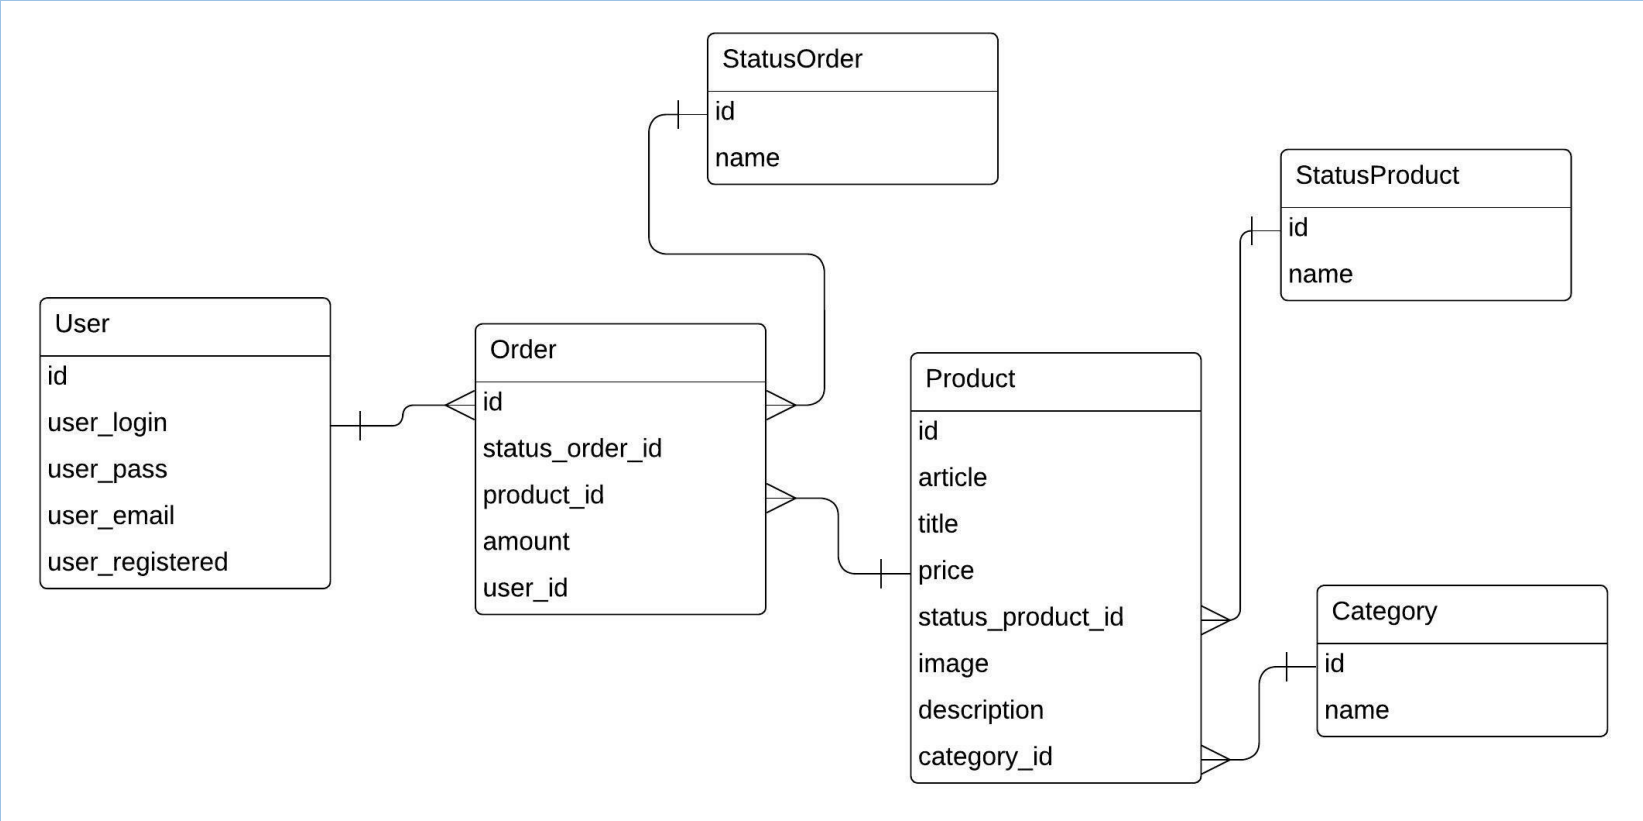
StatusOrder
id
name

StatusProduct
id
name

User
id
user_login
user_pass
user_email
user_registered

Order
id
status_order_id
product_id
amount
user_id

Product
id
article
title
price
status_product_id
image
description
category_id

Category
id
name